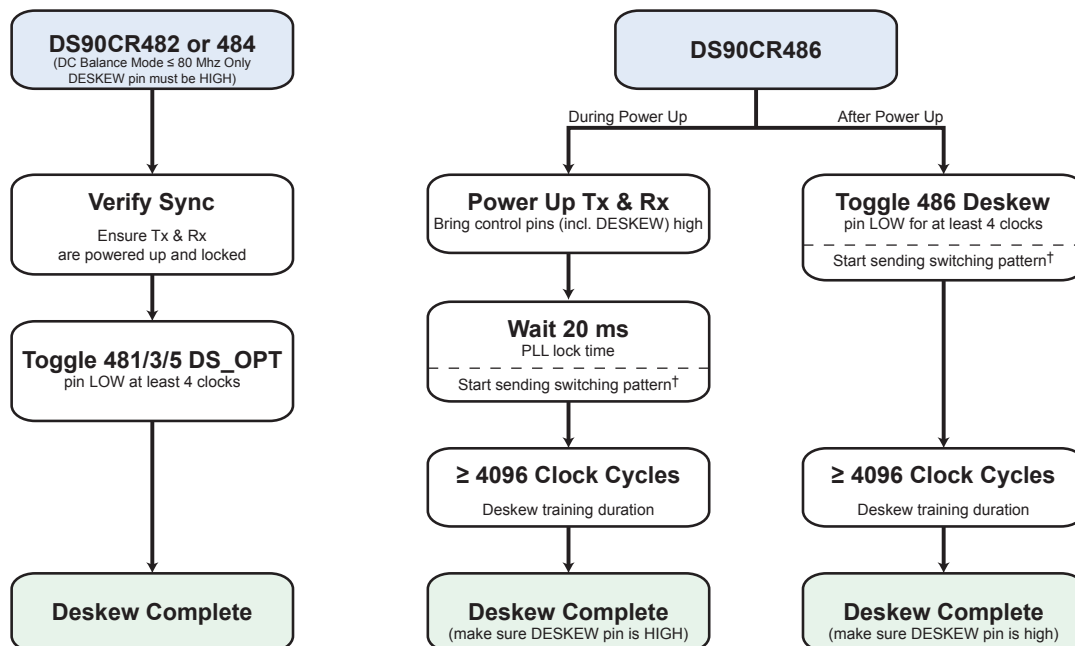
DS90CR482 or 484
(DC Balance Mode ≤ 80 Mhz Only DESKEW pin must be HIGH)

Verify Sync
Ensure Tx & Rx are powered up and locked

Toggle 481/3/5 DS_OPT
pin LOW at least 4 clocks

Deskew Complete

DS90CR486

During Power Up

After Power Up

Power Up Tx & Rx
Bring control pins (incl. DESKEW) high

Wait 20 ms
PLL lock time

Start sending switching pattern$^{\dagger}$

≥ 4096 Clock Cycles
Deskew training duration

Deskew Complete
(make sure DESKEW pin is HIGH)

Toggle 486 Deskew
pin LOW for at least 4 clocks

Start sending switching pattern$^{\dagger}$

≥ 4096 Clock Cycles
Deskew training duration

Deskew Complete
(make sure DESKEW pin is high)